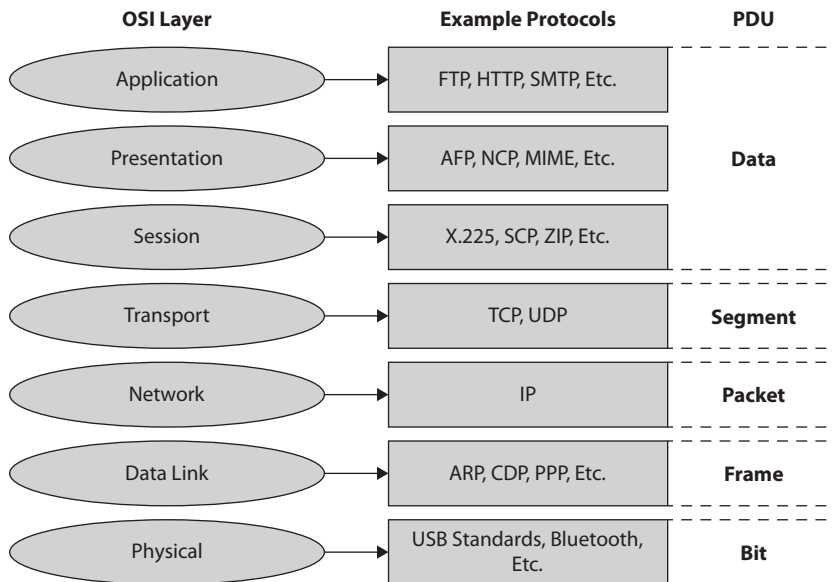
| OSI Layer | Example Protocols | PDU |
|---|---|---|
| Application | FTP, HTTP, SMTP, Etc. | Data |
| Presentation | AFP, NCP, MIME, Etc. | Data |
| Session | X.225, SCP, ZIP, Etc. | Data |
| Transport | TCP, UDP | Segment |
| Network | IP | Packet |
| Data Link | ARP, CDP, PPP, Etc. | Frame |
| Physical | USB Standards, Bluetooth, Etc. | Bit |